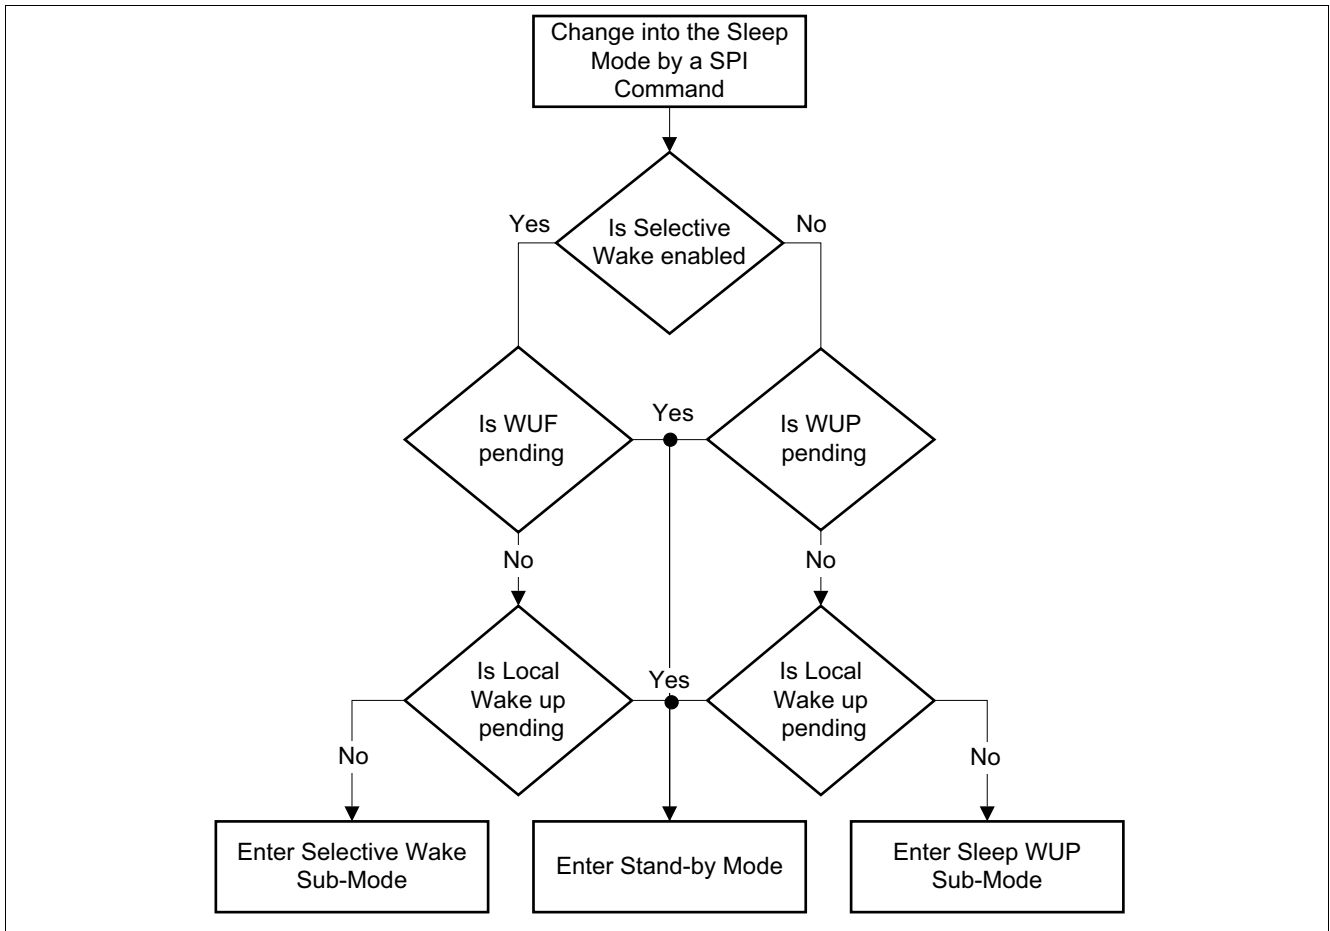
Change into the Sleep Mode by a SPI Command

Yes

Is Selective Wake enabled

No

Is WUF pending

Yes

Is WUP pending

No

No

Is Local Wake up pending

Yes

Is Local Wake up pending

No

No

Enter Selective Wake Sub-Mode

Enter Stand-by Mode

Enter Sleep WUP Sub-Mode